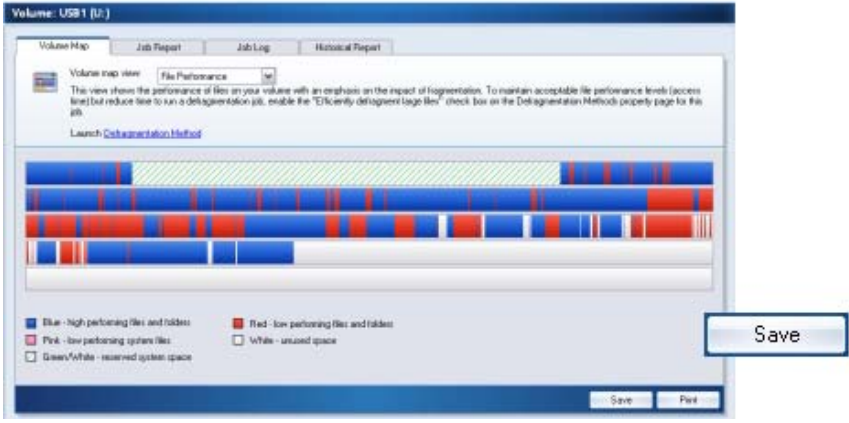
Volume: USB1 (U:)

Volume Map | Job Report | Job Log | Historical Report

Volume map view: File Performance

This view shows the performance of files on your volume with an emphasis on the impact of fragmentation. To maintain acceptable file performance levels (access time) but reduce time to run a defragmentation job, enable the "Efficiently defragment large files" check box on the Defragmentation Methods property page for this job.

Launch: Defragmentation Method

Blue - high performing files and folders
Red - low performing files and folders
Pink - low performing system files
White - unused space
Green/White - reserved system space

Save

Save | Print